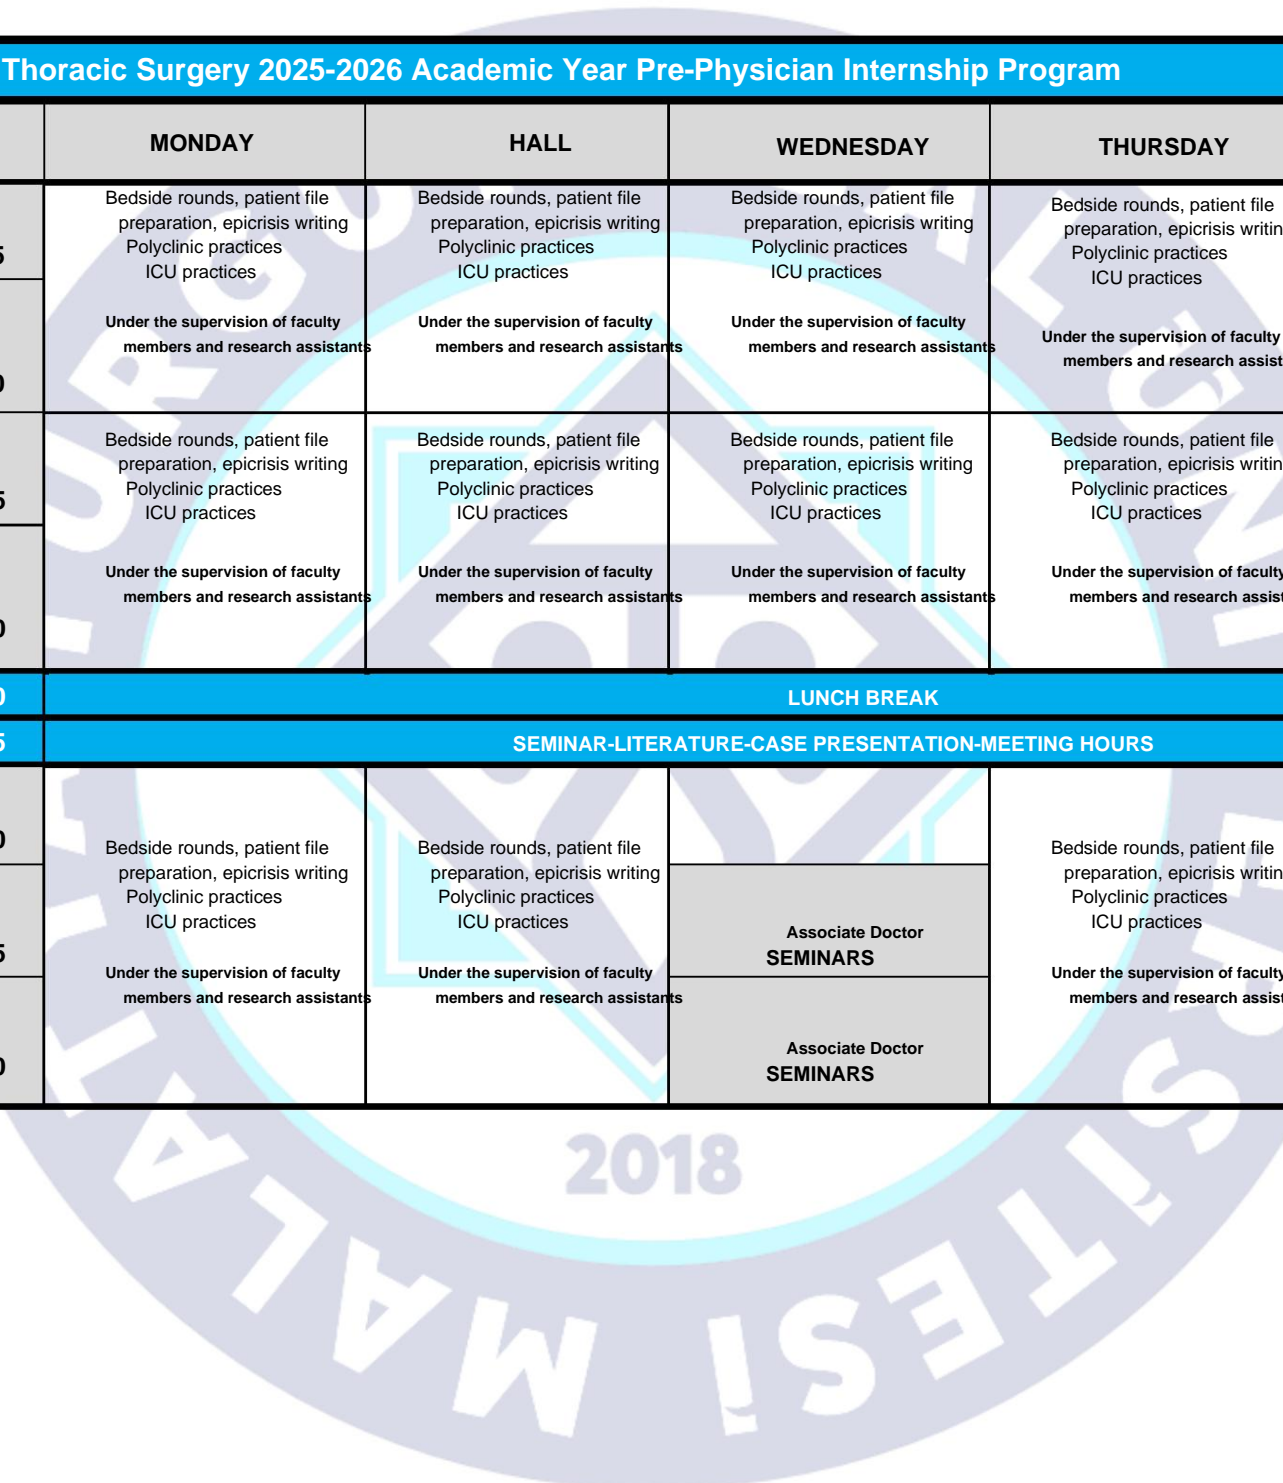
Thoracic Surgery 2025-2026 Academic Year Pre-Physician Internship Program

| | MONDAY | HALL | WEDNESDAY | THURSDAY |
|---|---|---|---|---|
| 5 / 0 | Bedside rounds, patient file preparation, epicrisis writing Polyclinic practices ICU practices Under the supervision of faculty members and research assistants | Bedside rounds, patient file preparation, epicrisis writing Polyclinic practices ICU practices Under the supervision of faculty members and research assistants | Bedside rounds, patient file preparation, epicrisis writing Polyclinic practices ICU practices Under the supervision of faculty members and research assistants | Bedside rounds, patient file preparation, epicrisis writin Polyclinic practices ICU practices Under the supervision of faculty members and research assist |
| 5 / 0 | Bedside rounds, patient file preparation, epicrisis writing Polyclinic practices ICU practices Under the supervision of faculty members and research assistants | Bedside rounds, patient file preparation, epicrisis writing Polyclinic practices ICU practices Under the supervision of faculty members and research assistants | Bedside rounds, patient file preparation, epicrisis writing Polyclinic practices ICU practices Under the supervision of faculty members and research assistants | Bedside rounds, patient file preparation, epicrisis writin Polyclinic practices ICU practices Under the supervision of faculty members and research assist |
| 0 | LUNCH BREAK | | | |
| 5 | SEMINAR-LITERATURE-CASE PRESENTATION-MEETING HOURS | | | |
| 0 / 5 / 0 | Bedside rounds, patient file preparation, epicrisis writing Polyclinic practices ICU practices Under the supervision of faculty members and research assistants | Bedside rounds, patient file preparation, epicrisis writing Polyclinic practices ICU practices Under the supervision of faculty members and research assistants | Associate Doctor SEMINARS / Associate Doctor SEMINARS | Bedside rounds, patient file preparation, epicrisis writin Polyclinic practices ICU practices Under the supervision of faculty members and research assist |

2018